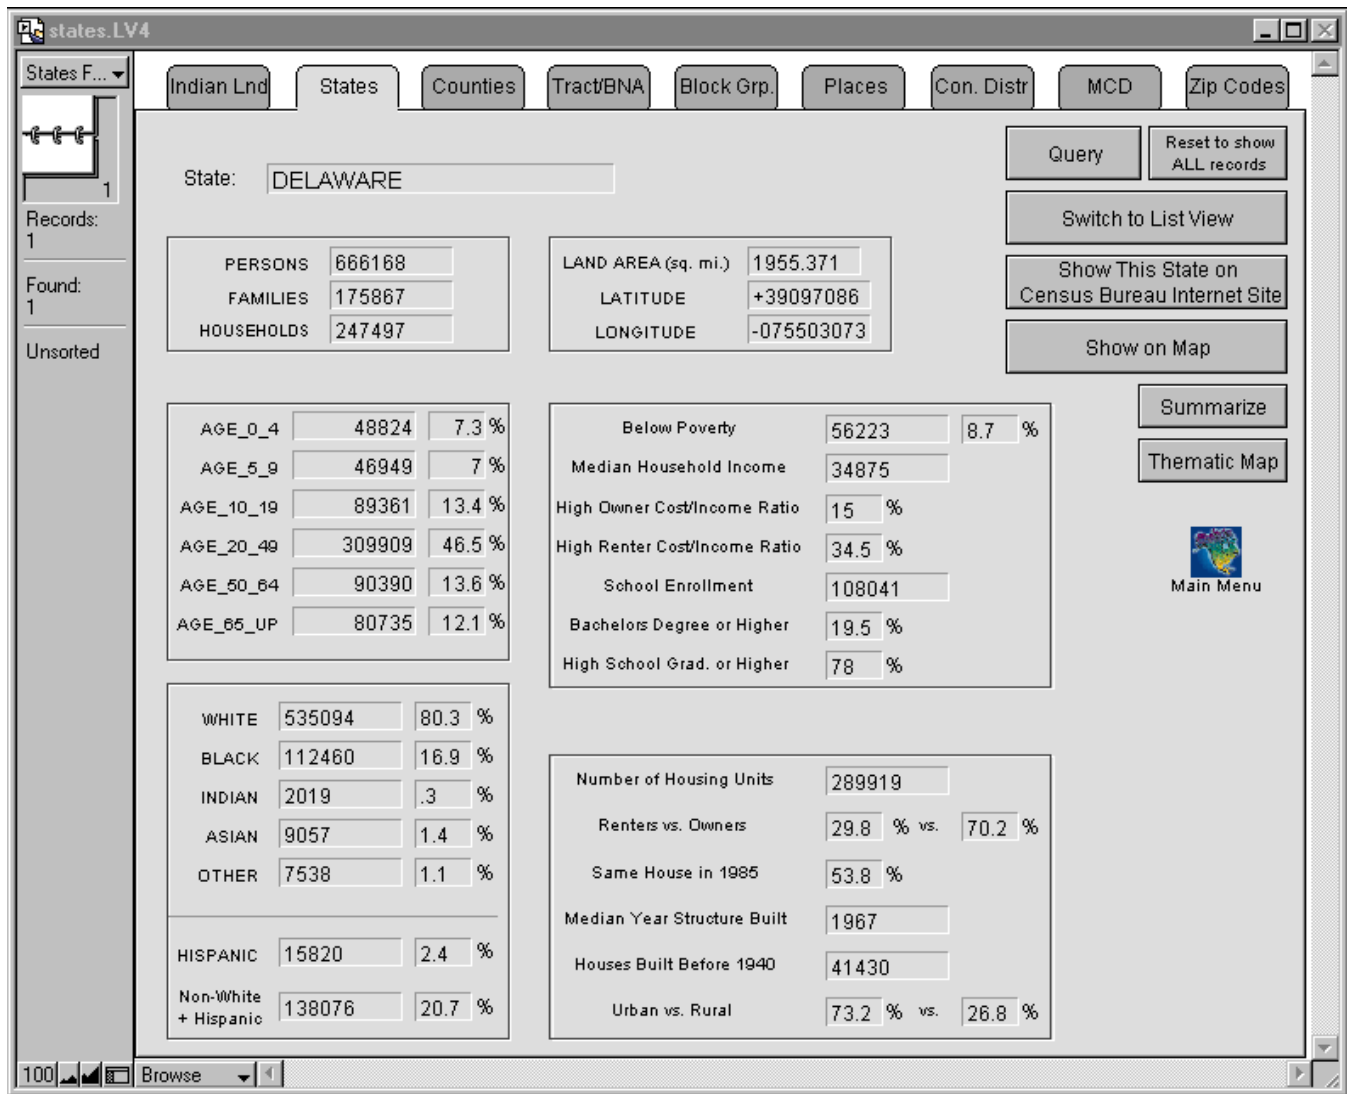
states.LV4

States F...

1

Records:
1

Found:
1

Unsorted

Indian Lnd | States | Counties | Tract/BNA | Block Grp. | Places | Con. Distr | MCD | Zip Codes

State: DELAWARE

Query

Reset to show ALL records

Switch to List View

Show This State on Census Bureau Internet Site

Show on Map

Summarize

Thematic Map

Main Menu

PERSONS 666168
FAMILIES 175867
HOUSEHOLDS 247497

LAND AREA (sq. mi.) 1955.371
LATITUDE +39097086
LONGITUDE -075503073

| | | |
|---|---|---|
| AGE_0_4 | 48824 | 7.3 % |
| AGE_5_9 | 46949 | 7 % |
| AGE_10_19 | 89361 | 13.4 % |
| AGE_20_49 | 309909 | 46.5 % |
| AGE_50_64 | 90390 | 13.6 % |
| AGE_65_UP | 80735 | 12.1 % |

| | | |
|---|---|---|
| Below Poverty | 56223 | 8.7 % |
| Median Household Income | 34875 | |
| High Owner Cost/Income Ratio | 15 % | |
| High Renter Cost/Income Ratio | 34.5 % | |
| School Enrollment | 108041 | |
| Bachelors Degree or Higher | 19.5 % | |
| High School Grad. or Higher | 78 % | |

| | | |
|---|---|---|
| WHITE | 535094 | 80.3 % |
| BLACK | 112460 | 16.9 % |
| INDIAN | 2019 | .3 % |
| ASIAN | 9057 | 1.4 % |
| OTHER | 7538 | 1.1 % |
| HISPANIC | 15820 | 2.4 % |
| Non-White + Hispanic | 138076 | 20.7 % |

| | | |
|---|---|---|
| Number of Housing Units | 289919 | |
| Renters vs. Owners | 29.8 % vs. | 70.2 % |
| Same House in 1985 | 53.8 % | |
| Median Year Structure Built | 1967 | |
| Houses Built Before 1940 | 41430 | |
| Urban vs. Rural | 73.2 % vs. | 26.8 % |

100 Browse